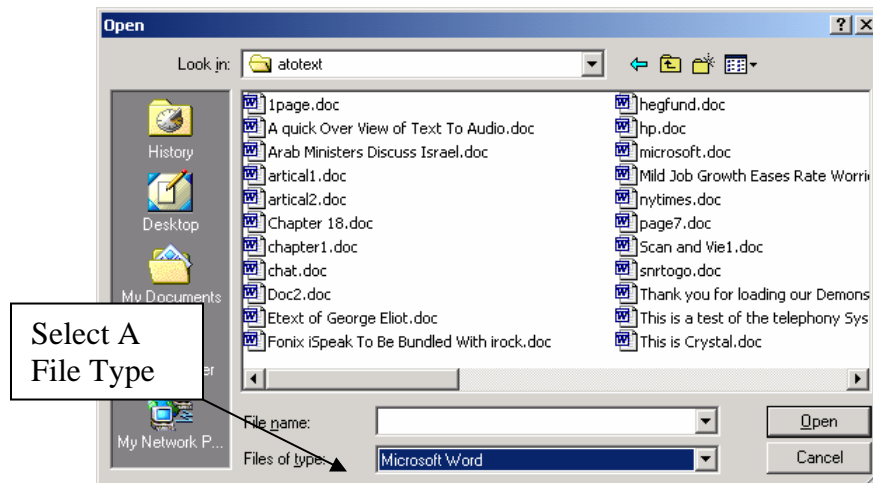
Open

?

Look in: atotext

History
Desktop
My Documents
My Network P...

1page.doc
A quick Over View of Text To Audio.doc
Arab Ministers Discuss Israel.doc
artical1.doc
artical2.doc
Chapter 18.doc
chapter1.doc
chat.doc
Doc2.doc
Etext of George Eliot.doc
Fonix iSpeak To Be Bundled With irock.doc

hegfund.doc
hp.doc
microsoft.doc
Mild Job Growth Eases Rate Worri
nytimes.doc
page7.doc
Scan and Vie1.doc
snrtogo.doc
Thank you for loading our Demons
This is a test of the telephony Sys
This is Crystal.doc

Select A File Type

File name:
Files of type: Microsoft Word

Open
Cancel